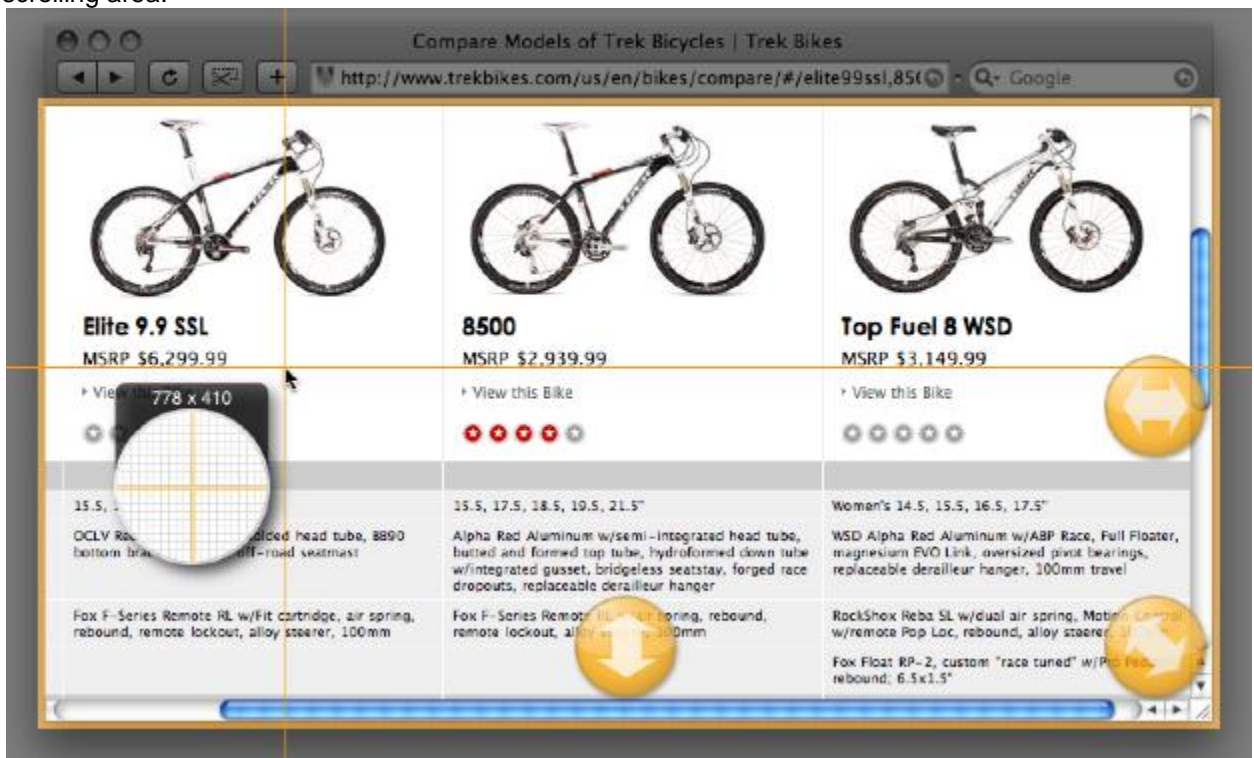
scrolling area.

Compare Models of Trek Bicycles | Trek Bikes

http://www.trekbikes.com/us/en/bikes/compare/#/elite99ssl,85(

Google

Elite 9.9 SSL

MSRP $6,299.99

View th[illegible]

778 x 410

15.5, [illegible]

OCLV Re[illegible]olded head tube, 8890 bottom bra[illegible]ff-road seatmast

Fox F-Series Remote RL w/Fit cartridge, air spring, rebound, remote lockout, alloy steerer, 100mm

8500

MSRP $2,939.99

View this Bike

15.5, 17.5, 18.5, 19.5, 21.5"

Alpha Red Aluminum w/semi-integrated head tube, butted and formed top tube, hydroformed down tube w/integrated gusset, bridgeless seatstay, forged race dropouts, replaceable derailleur hanger

Fox F-Series Remote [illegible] spring, rebound, remote lockout, all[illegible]00mm

Top Fuel 8 WSD

MSRP $3,149.99

View this Bike

Women's 14.5, 15.5, 16.5, 17.5"

WSD Alpha Red Aluminum w/ABP Race, Full Floater, magnesium EVO Link, oversized pivot bearings, replaceable derailleur hanger, 100mm travel

RockShox Reba SL w/dual air spring, Motio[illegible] w/remote Pop Loc, rebound, alloy steere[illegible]

Fox Float RP-2, custom "race tuned" w/Pr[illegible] rebound; 6.5x1.5"